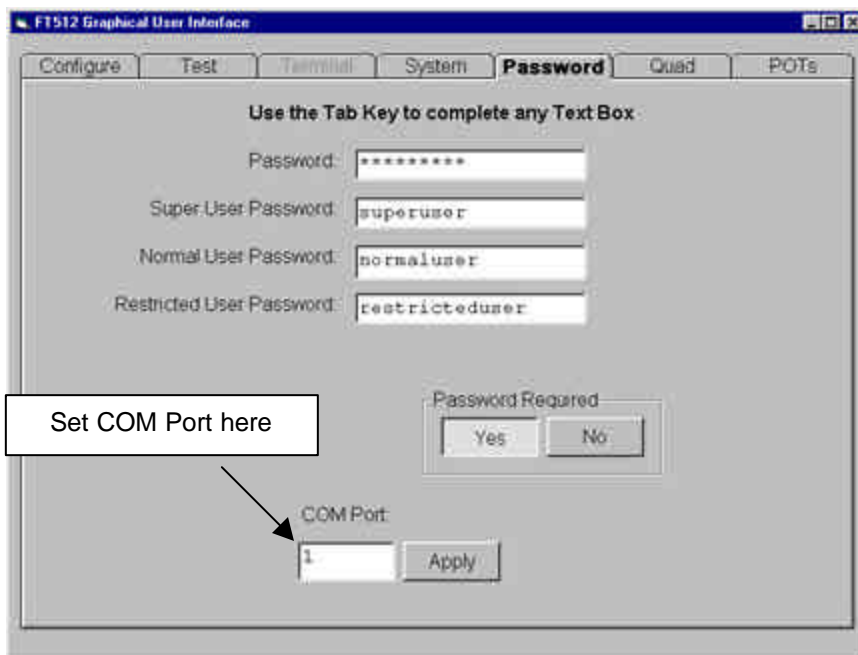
FT512 Graphical User Interface

Configure
Test
Terminal
System
Password
Quad
POTs

Use the Tab Key to complete any Text Box

Password: *********

Super User Password: superuser

Normal User Password: normaluser

Restricted User Password: restricteduser

Set COM Port here

Password Required

Yes
No

COM Port:

1

Apply